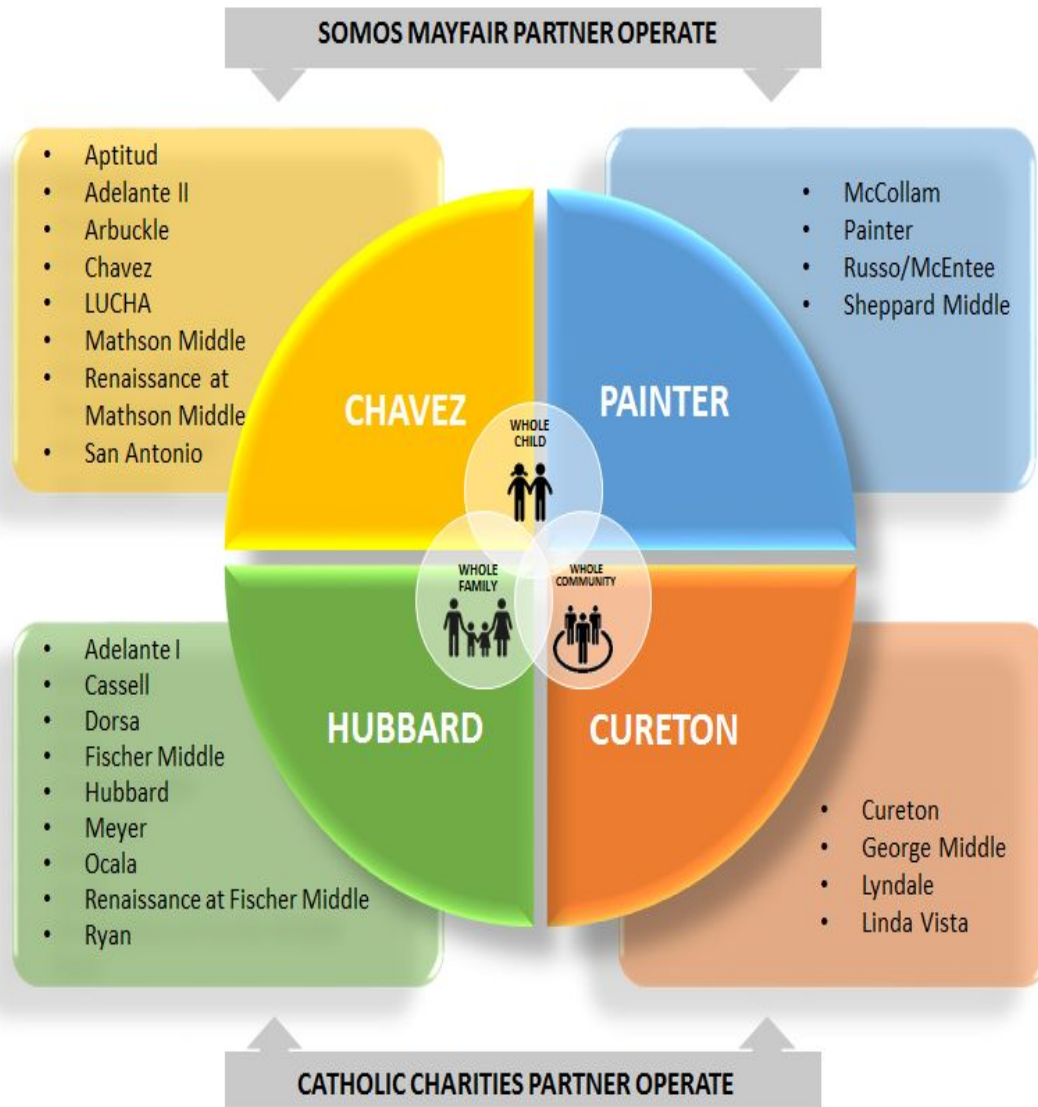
SOMOS MAYFAIR PARTNER OPERATE

- Aptitud
- Adelante II
- Arbuckle
- Chavez
- LUCHA
- Mathson Middle
- Renaissance at Mathson Middle
- San Antonio

- McCollam
- Painter
- Russo/McEntee
- Sheppard Middle

CHAVEZ

PAINTER

WHOLE CHILD

WHOLE FAMILY

WHOLE COMMUNITY

HUBBARD

CURETON

- Adelante I
- Cassell
- Dorsa
- Fischer Middle
- Hubbard
- Meyer
- Ocala
- Renaissance at Fischer Middle
- Ryan

- Cureton
- George Middle
- Lyndale
- Linda Vista

CATHOLIC CHARITIES PARTNER OPERATE